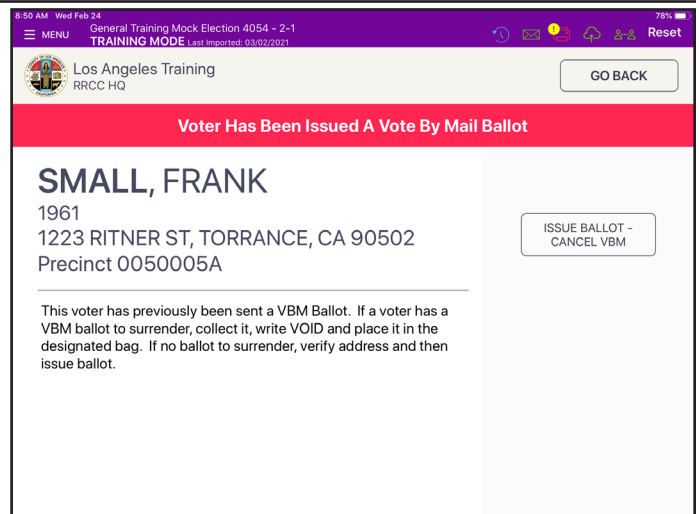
8:50 AM Wed Feb 24
78%

MENU
General Training Mock Election 4054 - 2-1
TRAINING MODE Last Imported: 03/02/2021

Reset

Los Angeles Training
RRCC HQ

GO BACK

Voter Has Been Issued A Vote By Mail Ballot

SMALL, FRANK
1961
1223 RITNER ST, TORRANCE, CA 90502
Precinct 0050005A

ISSUE BALLOT - CANCEL VBM

This voter has previously been sent a VBM Ballot. If a voter has a VBM ballot to surrender, collect it, write VOID and place it in the designated bag. If no ballot to surrender, verify address and then issue ballot.